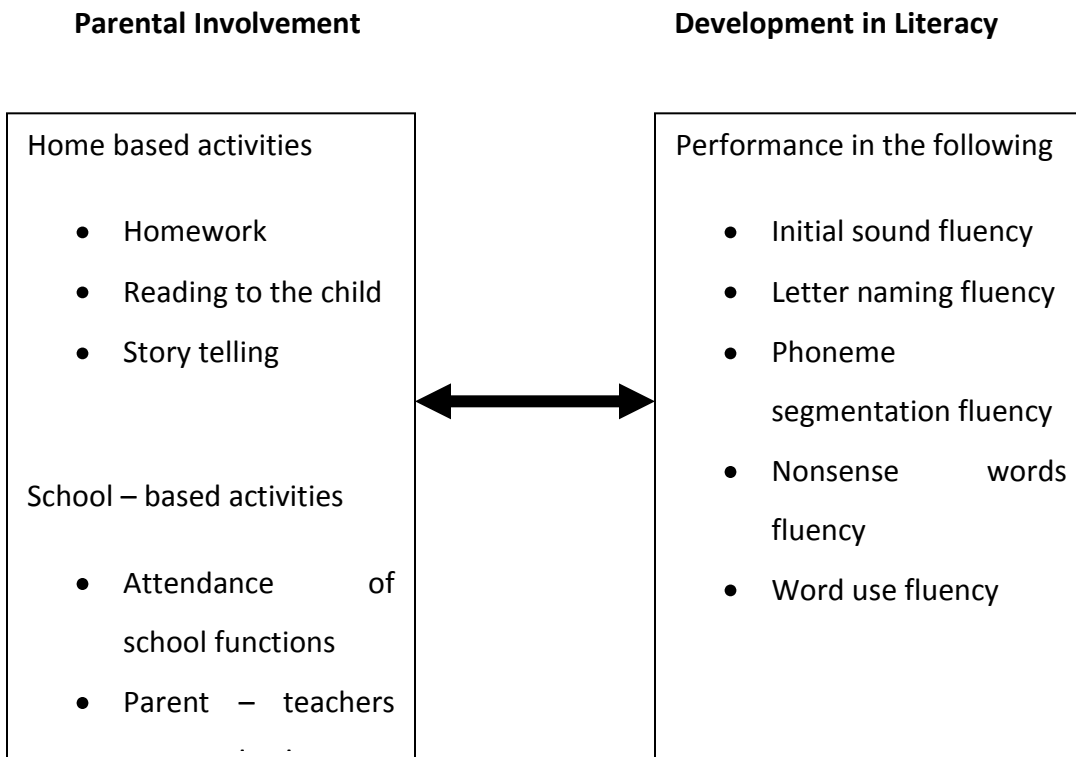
**Parental Involvement**

**Development in Literacy**

Home based activities

- Homework
- Reading to the child
- Story telling

School – based activities

- Attendance of school functions
- Parent – teachers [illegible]

Performance in the following

- Initial sound fluency
- Letter naming fluency
- Phoneme segmentation fluency
- Nonsense words fluency
- Word use fluency